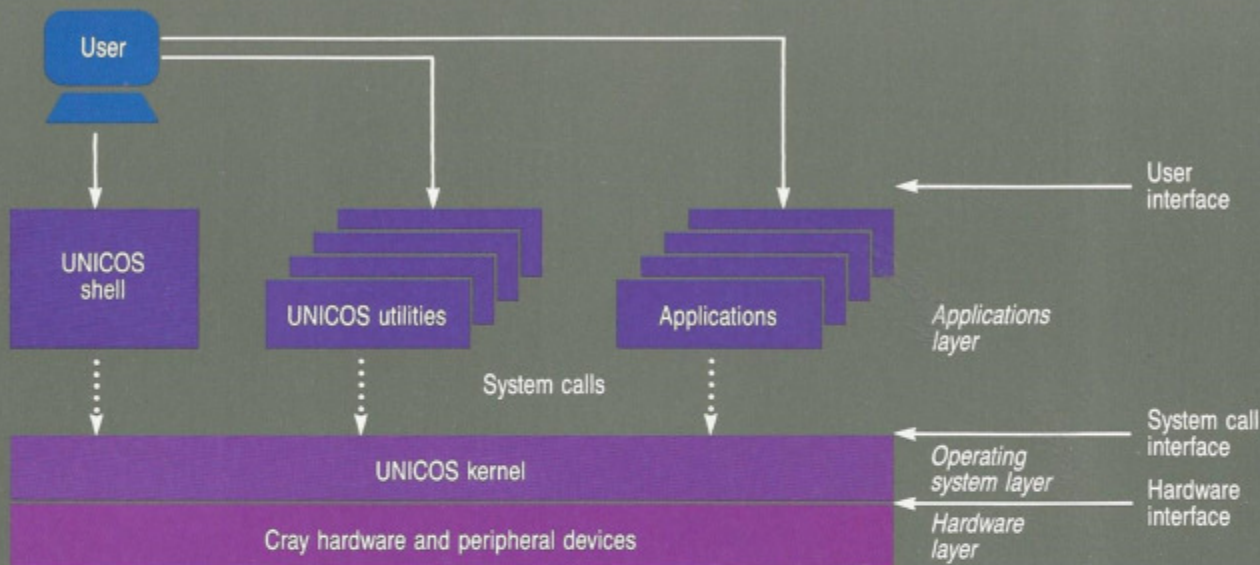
User

User interface

UNICOS shell

UNICOS utilities

Applications

Applications layer

System calls

System call interface

UNICOS kernel

Operating system layer

Hardware interface

Cray hardware and peripheral devices

Hardware layer